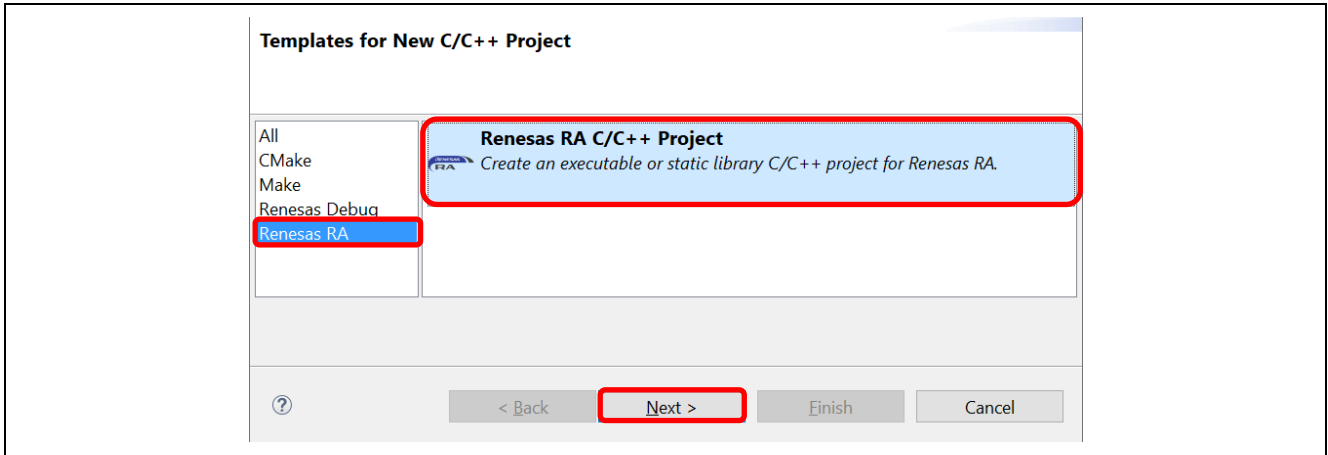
Templates for New C/C++ Project

All
CMake
Make
Renesas Debug
Renesas RA

RA

Renesas RA C/C++ Project
Create an executable or static library C/C++ project for Renesas RA.

?

< Back
Next >
Finish
Cancel